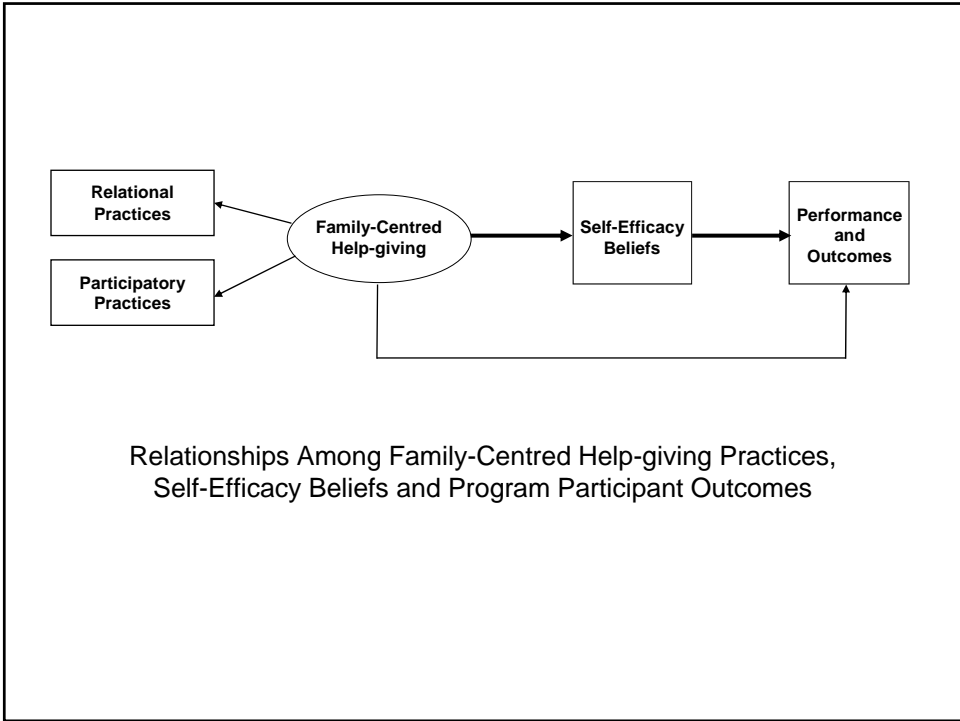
Relational Practices

Participatory Practices

Family-Centred Help-giving

Self-Efficacy Beliefs

Performance and Outcomes

Relationships Among Family-Centred Help-giving Practices, Self-Efficacy Beliefs and Program Participant Outcomes